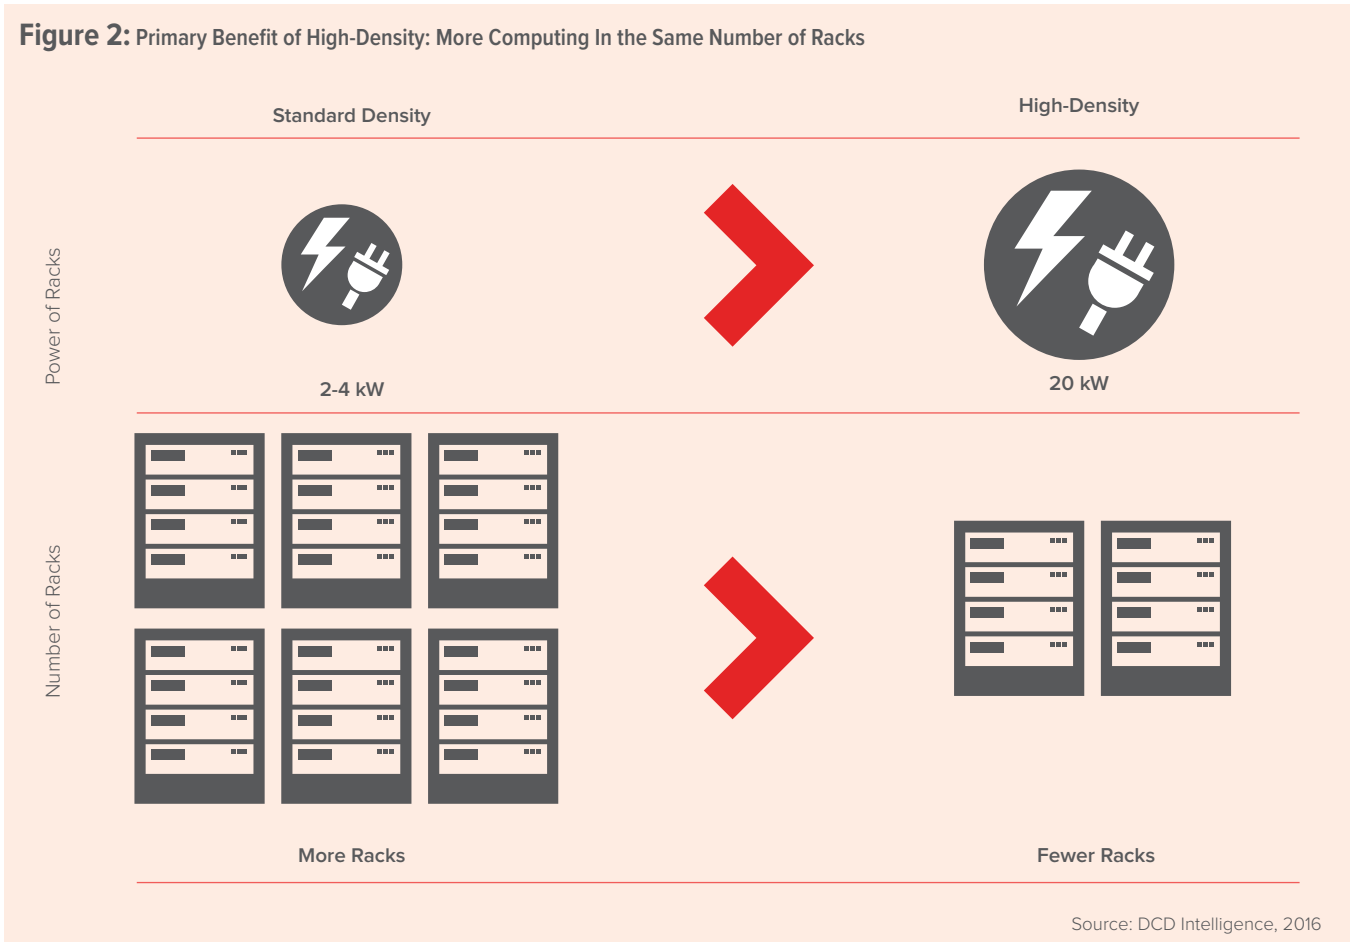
Figure 2: Primary Benefit of High-Density: More Computing In the Same Number of Racks

Standard Density

High-Density

Power of Racks

2-4 kW

20 kW

Number of Racks

More Racks

Fewer Racks

Source: DCD Intelligence, 2016